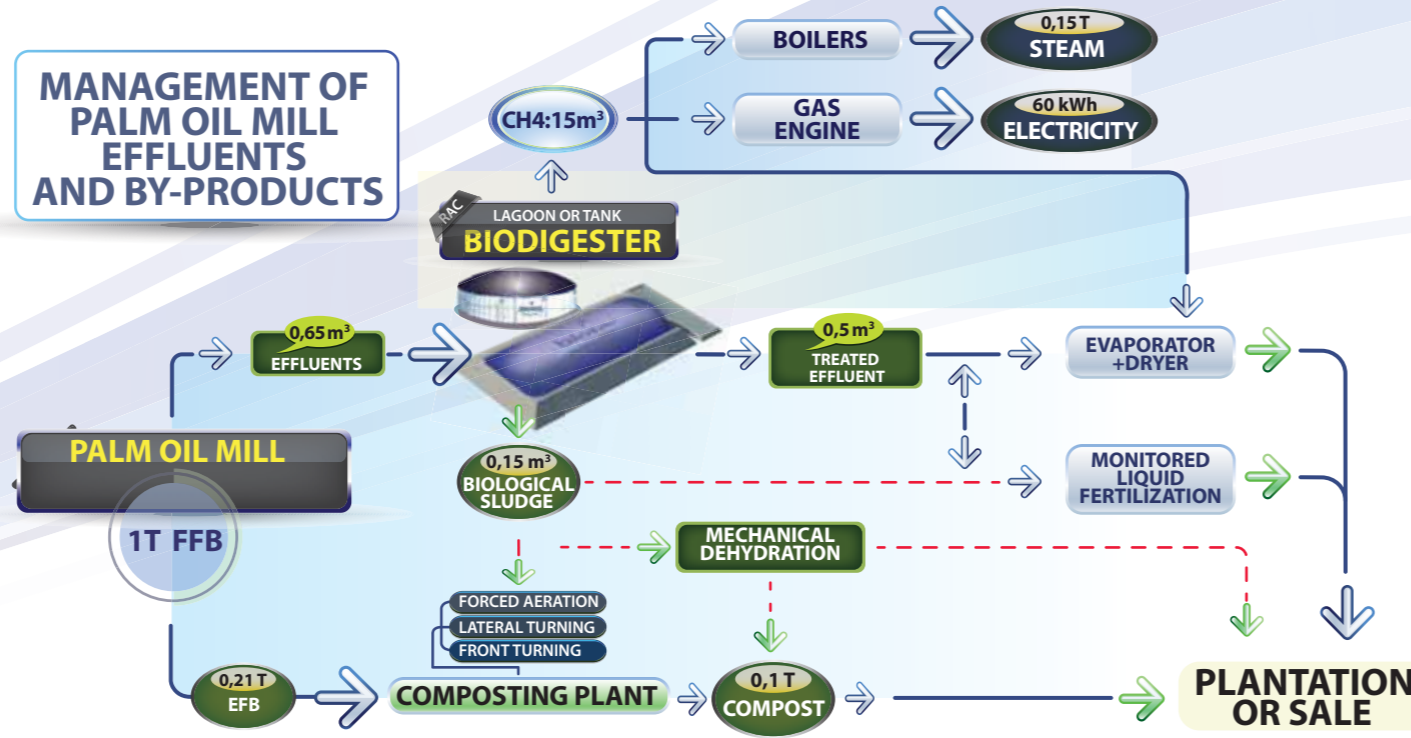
MANAGEMENT OF PALM OIL MILL EFFLUENTS AND BY-PRODUCTS

CH4:15m³

BOILERS

0,15 T
STEAM

GAS ENGINE

60 kWh
ELECTRICITY

RAC
LAGOON OR TANK
BIODIGESTER

0,65 m³
EFFLUENTS

0,5 m³
TREATED EFFLUENT

EVAPORATOR +DRYER

PALM OIL MILL

1T FFB

0,15 m³
BIOLOGICAL SLUDGE

MONITORED LIQUID FERTILIZATION

MECHANICAL DEHYDRATION

FORCED AERATION
LATERAL TURNING
FRONT TURNING

0,21 T
EFB

COMPOSTING PLANT

0,1 T
COMPOST

PLANTATION OR SALE